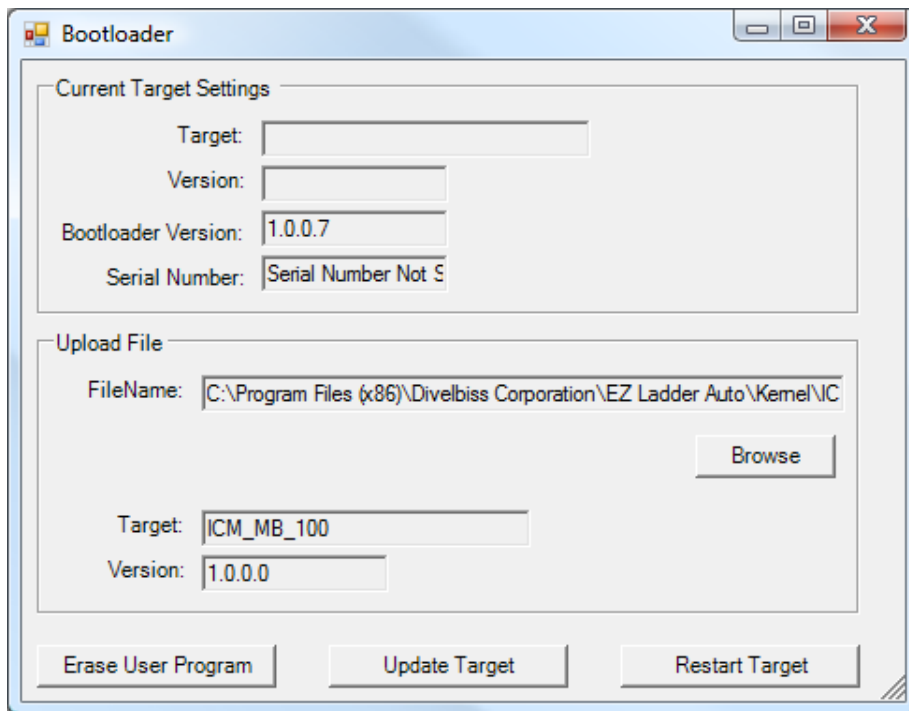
Bootloader

Current Target Settings

Target:

Version:

Bootloader Version: 1.0.0.7

Serial Number: Serial Number Not S

Upload File

FileName: C:\Program Files (x86)\Divelbiss Corporation\EZ Ladder Auto\Kernel\IC

Browse

Target: ICM_MB_100

Version: 1.0.0.0

Erase User Program

Update Target

Restart Target